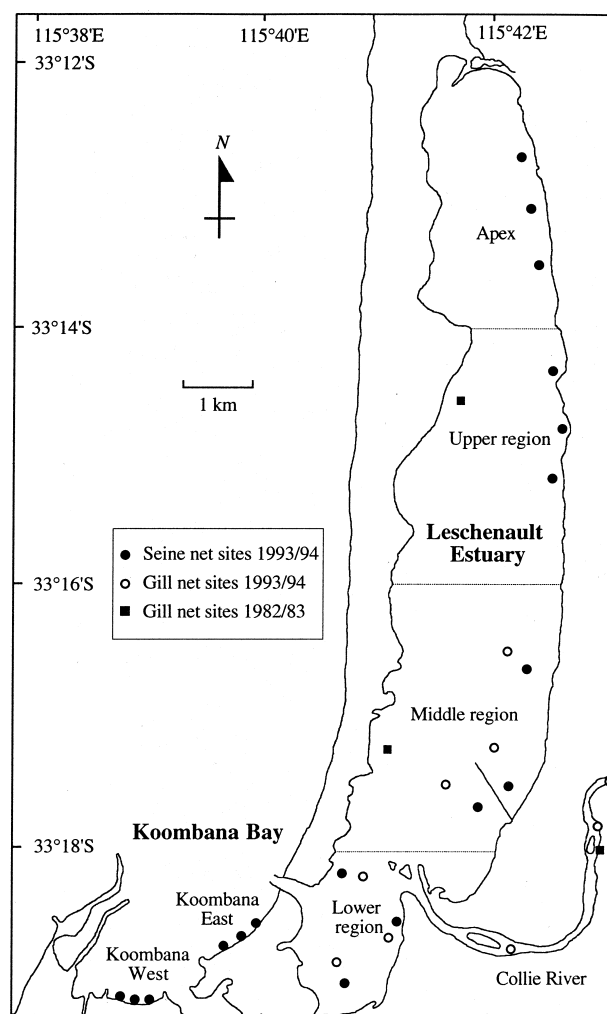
115°38'E
115°40'E
115°42'E
33°12'S
N
Apex
33°14'S
1 km
Upper region
Leschenault Estuary
Seine net sites 1993/94
Gill net sites 1993/94
Gill net sites 1982/83
33°16'S
Middle region
Koombana Bay
33°18'S
Koombana East
Lower region
Koombana West
Collie River